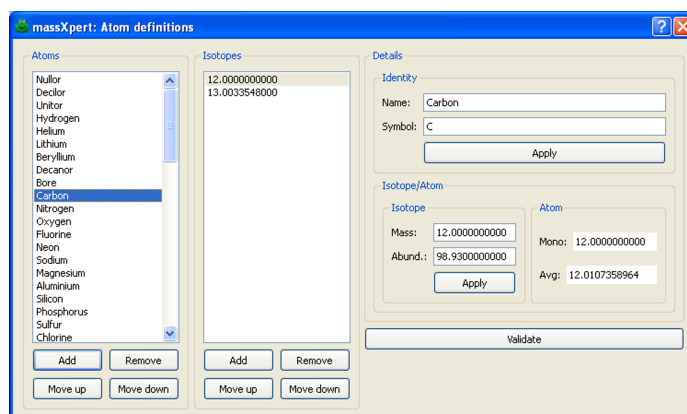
massXpert: Atom definitions

Atoms

Nullor
Decilor
Unitor
Hydrogen
Helium
Lithium
Beryllium
Decanor
Bore
Carbon
Nitrogen
Oxygen
Fluorine
Neon
Sodium
Magnesium
Aluminium
Silicon
Phosphorus
Sulfur
Chlorine

Add
Remove
Move up
Move down

Isotopes

12.0000000000
13.0033548000

Add
Remove
Move up
Move down

Details

Identity

Name: Carbon
Symbol: C
Apply

Isotope/Atom

Isotope

Mass: 12.0000000000
Abund.: 98.9300000000
Apply

Atom

Mono: 12.0000000000
Avg: 12.0107358964

Validate